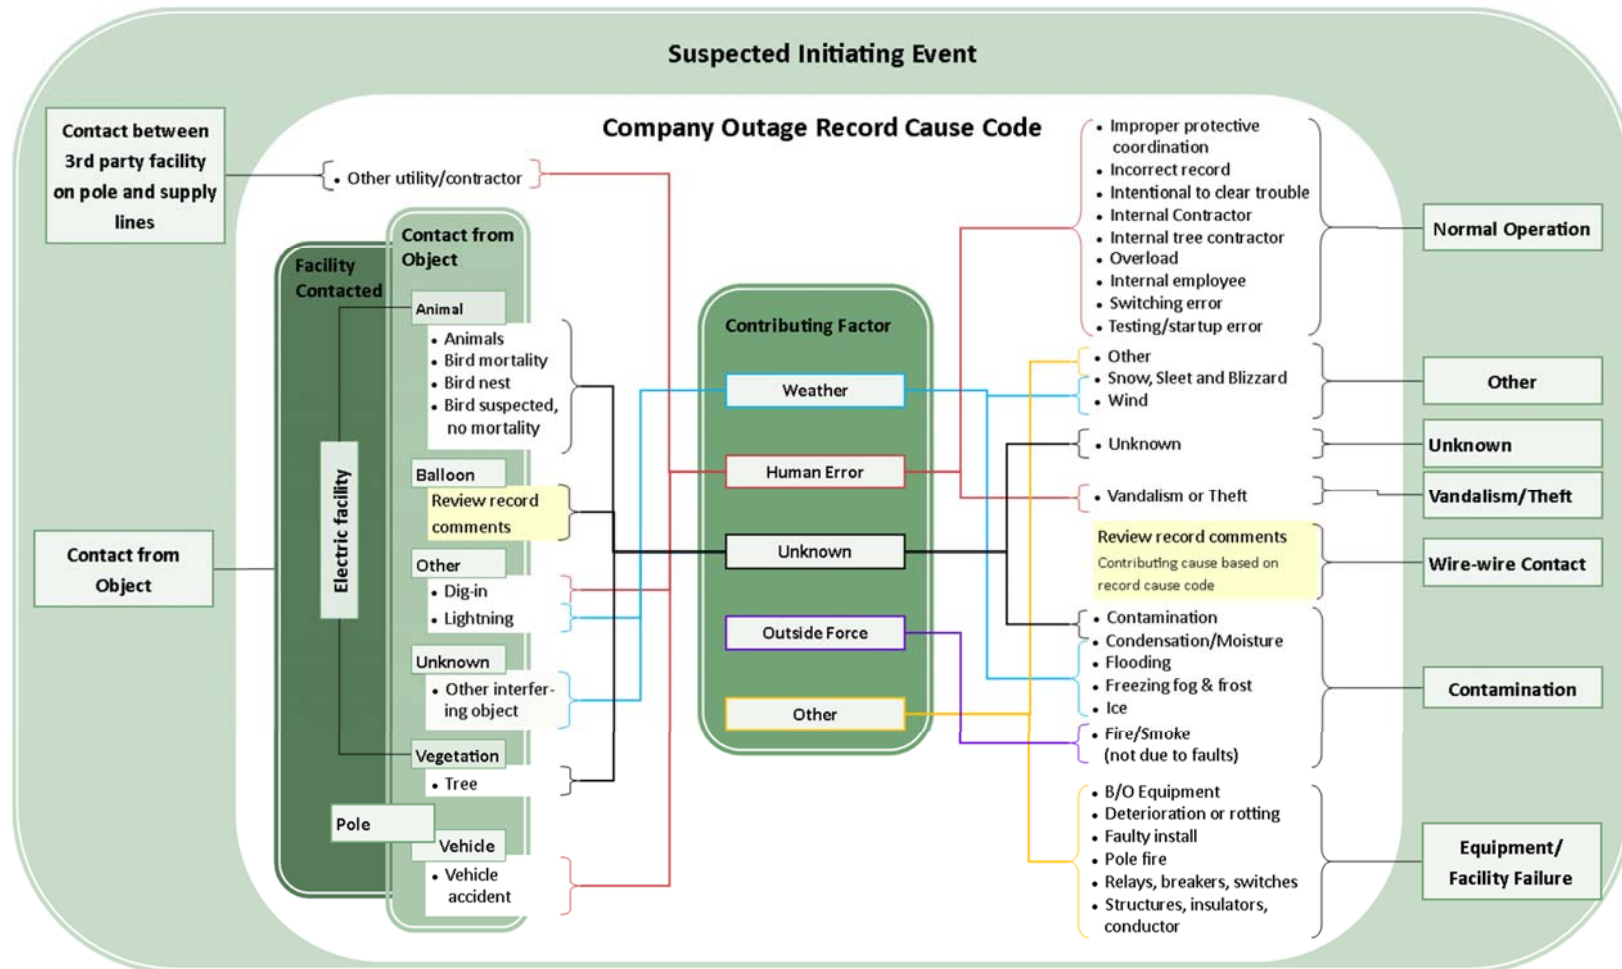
Suspected Initiating Event

Company Outage Record Cause Code

Contact between 3rd party facility on pole and supply lines

• Other utility/contractor

Facility Contacted

Contact from Object

Electric facility

Animal
• Animals
• Bird mortality
• Bird nest
• Bird suspected, no mortality

Balloon
Review record comments

Other
• Dig-in
• Lightning

Unknown
• Other interfering object

Vegetation
• Tree

Pole

Vehicle
• Vehicle accident

Contact from Object

Contributing Factor

Weather

Human Error

Unknown

Outside Force

Other

• Improper protective coordination
• Incorrect record
• Intentional to clear trouble
• Internal Contractor
• Internal tree contractor
• Overload
• Internal employee
• Switching error
• Testing/startup error

Normal Operation

• Other
• Snow, Sleet and Blizzard
• Wind

Other

• Unknown

Unknown

• Vandalism or Theft

Vandalism/Theft

Review record comments
Contributing cause based on record cause code

Wire-wire Contact

• Contamination
• Condensation/Moisture
• Flooding
• Freezing fog & frost
• Ice
• Fire/Smoke (not due to faults)

Contamination

• B/O Equipment
• Deterioration or rotting
• Faulty install
• Pole fire
• Relays, breakers, switches
• Structures, insulators, conductor

Equipment/ Facility Failure